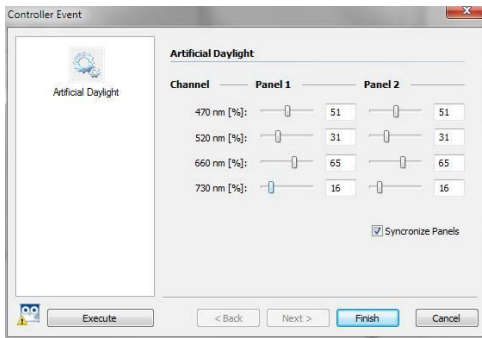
Controller Event

Artificial Daylight

Artificial Daylight

| Channel | Panel 1 | Panel 2 |
|---|---|---|
| 470 nm [%]: | 51 | 51 |
| 520 nm [%]: | 31 | 31 |
| 660 nm [%]: | 65 | 65 |
| 730 nm [%]: | 16 | 16 |

Syncronize Panels

Execute

< Back

Next >

Finish

Cancel